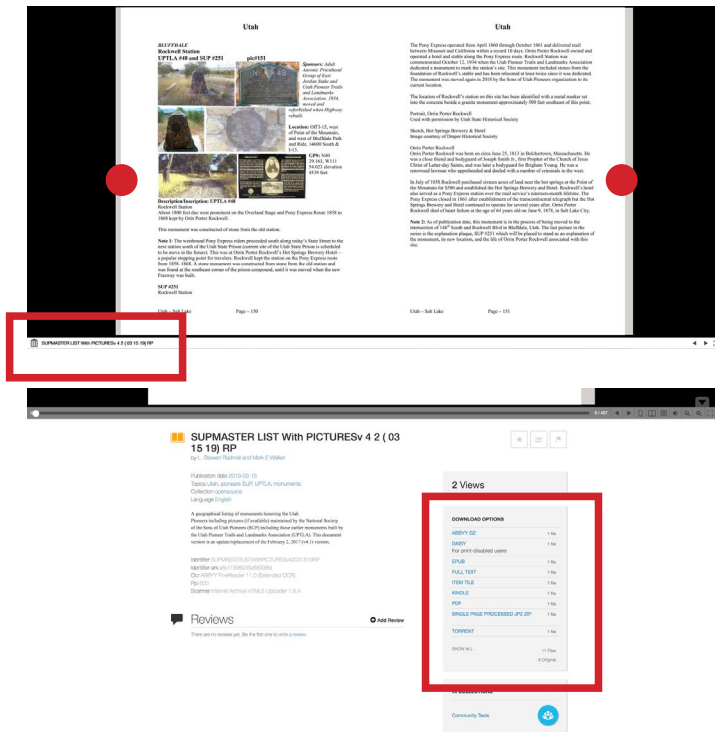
Utah

BLUFFDALE
Rockwell Station
UPTLA #48 and SUP #251 pic#151

Sponsors: Adult Aaronic Priesthood Group of East Jordan Stake and Utah Pioneer Trails and Landmarks Association, 1934, moved and refurbished when Highway rebuilt.

Location: Off I-15, west of Point of the Mountain, and west of Bluffdale Park and Ride, 14600 South & I-15.

GPS: N40 29.163, W111 54.023; elevation 4539 feet

Description/Inscription: UPTLA #48
Rockwell Station
About 1800 feet due west prominent on the Overland Stage and Pony Express Route 1858 to 1868 kept by Orrin Porter Rockwell.

This monument was constructed of stone from the old station.

Note 1: The westbound Pony Express riders proceeded south along today's State Street to the next station south of the Utah State Prison (current site of the Utah State Prison is scheduled to be moved in the future). This was at Orrin Porter Rockwell's Hot Springs Brewery Hotel – a popular stopping point for travelers. Rockwell kept the station on the Pony Express route from 1858–1868. A stone monument was constructed from stone from the old station and was found at the southeast corner of the prison compound, until it was moved when the new Freeway was built.

SUP #251
Rockwell Station

Utah – Salt Lake Page – 150

Utah

The Pony Express operated from April 1860 through October 1861 and delivered mail between Missouri and California within a record 10 days. Orrin Porter Rockwell owned and operated a hotel and stable along the Pony Express route. Rockwell Station was commemorated October 12, 1934 when the Utah Pioneer Trails and Landmarks Association dedicated a monument to mark the station's site. This monument included stones from the foundation of Rockwell's stable and has been relocated at least twice since it was dedicated. The monument was moved again in 2016 by the Sons of Utah Pioneers organization to its current location.

The location of Rockwell's station on this site has been identified with a metal marker set into the concrete beside a granite monument approximately 300 feet southeast of this point.

Portrait, Orrin Porter Rockwell
Used with permission by Utah State Historical Society

Sketch, Hot Springs Brewery & Hotel
Image courtesy of Draper Historical Society

Orrin Porter Rockwell
Orrin Porter Rockwell was born on June 25, 1813 in Belchertown, Massachusetts. He was a close friend and bodyguard of Joseph Smith Jr., first Prophet of the Church of Jesus Christ of Latter-day Saints, and was later a bodyguard for Brigham Young. He was a renowned lawman who apprehended and dealt with a number of criminals in the west.

In July of 1858 Rockwell purchased sixteen acres of land near the hot springs at the Point of the Mountain for $500 and established the Hot Springs Brewery and Hotel. Rockwell's hotel also served as a Pony Express station over the mail service's nineteen-month lifetime. The Pony Express closed in 1861 after establishment of the transcontinental telegraph but the Hot Springs Brewery and Hotel continued to operate for several years after. Orrin Porter Rockwell died of heart failure at the age of 64 years old on June 9, 1878, in Salt Lake City.

Note 2: As of publication date, this monument is in the process of being moved to the intersection of 140th South and Rockwell Blvd in Bluffdale, Utah. The last picture in the series is the explanation plaques, SUP #251 which will be placed to stand as an explanation of the monuments, its new location, and the life of Orrin Porter Rockwell associated with this site.

Utah – Salt Lake Page – 151

SUPMASTER LIST With PICTURESv 4 2 ( 03 15 19) RP

5 / 407

SUPMASTER LIST With PICTURESv 4 2 ( 03 15 19) RP
by L. Stewart Radmall and Mark E Walker

Publication date 2019-03-15
Topics Utah, pioneers SUP, UPTLA, monuments
Collection opensource
Language English

A geographical listing of monuments honoring the Utah Pioneers including pictures (if available) maintained by the National Society of the Sons of Utah Pioneers (SUP) including those earlier monuments built by the Utah Pioneer Trails and Landmarks Association (UPTLA). This document version is an update/replacement of the February 2, 2017 (v4.1) version.

Identifier SUPMASTERLISTWITHPICTURESV420315 19RP
Identifier-ark ark:/13960/t5d85336x
Ocr ABBYY FineReader 11.0 (Extended OCR)
Ppi 300
Scanner Internet Archive HTML5 Uploader 1.6.4

Reviews
Add Review
There are no reviews yet. Be the first one to write a review.

2 Views

DOWNLOAD OPTIONS
ABBYY GZ 1 file
DAISY 1 file
For print-disabled users
EPUB 1 file
FULL TEXT 1 file
ITEM TILE 1 file
KINDLE 1 file
PDF 1 file
SINGLE PAGE PROCESSED JP2 ZIP 1 file
TORRENT 1 file
SHOW ALL 11 Files
6 Original

Community Texts